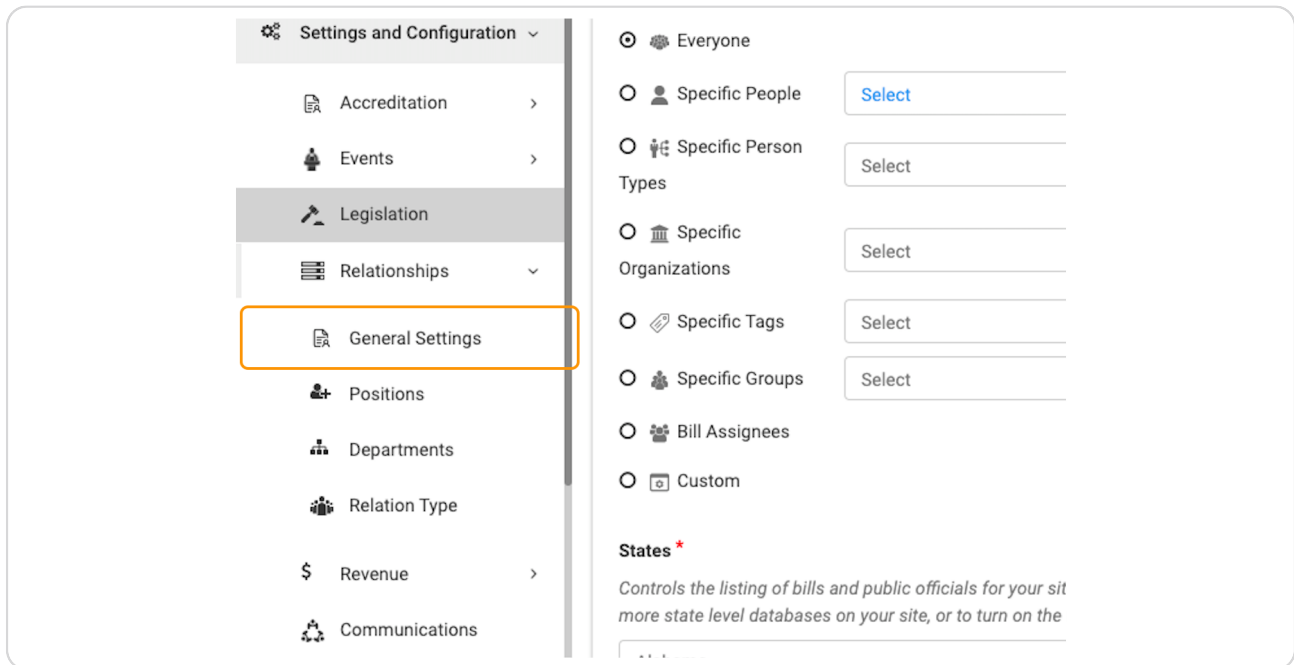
Settings and Configuration

Accreditation

Events

Legislation

Relationships

General Settings

Positions

Departments

Relation Type

Revenue

Communications

Everyone

Specific People
Select

Specific Person Types
Select

Specific Organizations
Select

Specific Tags
Select

Specific Groups
Select

Bill Assignees

Custom

States *

Controls the listing of bills and public officials for your sit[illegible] more state level databases on your site, or to turn on the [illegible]

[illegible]